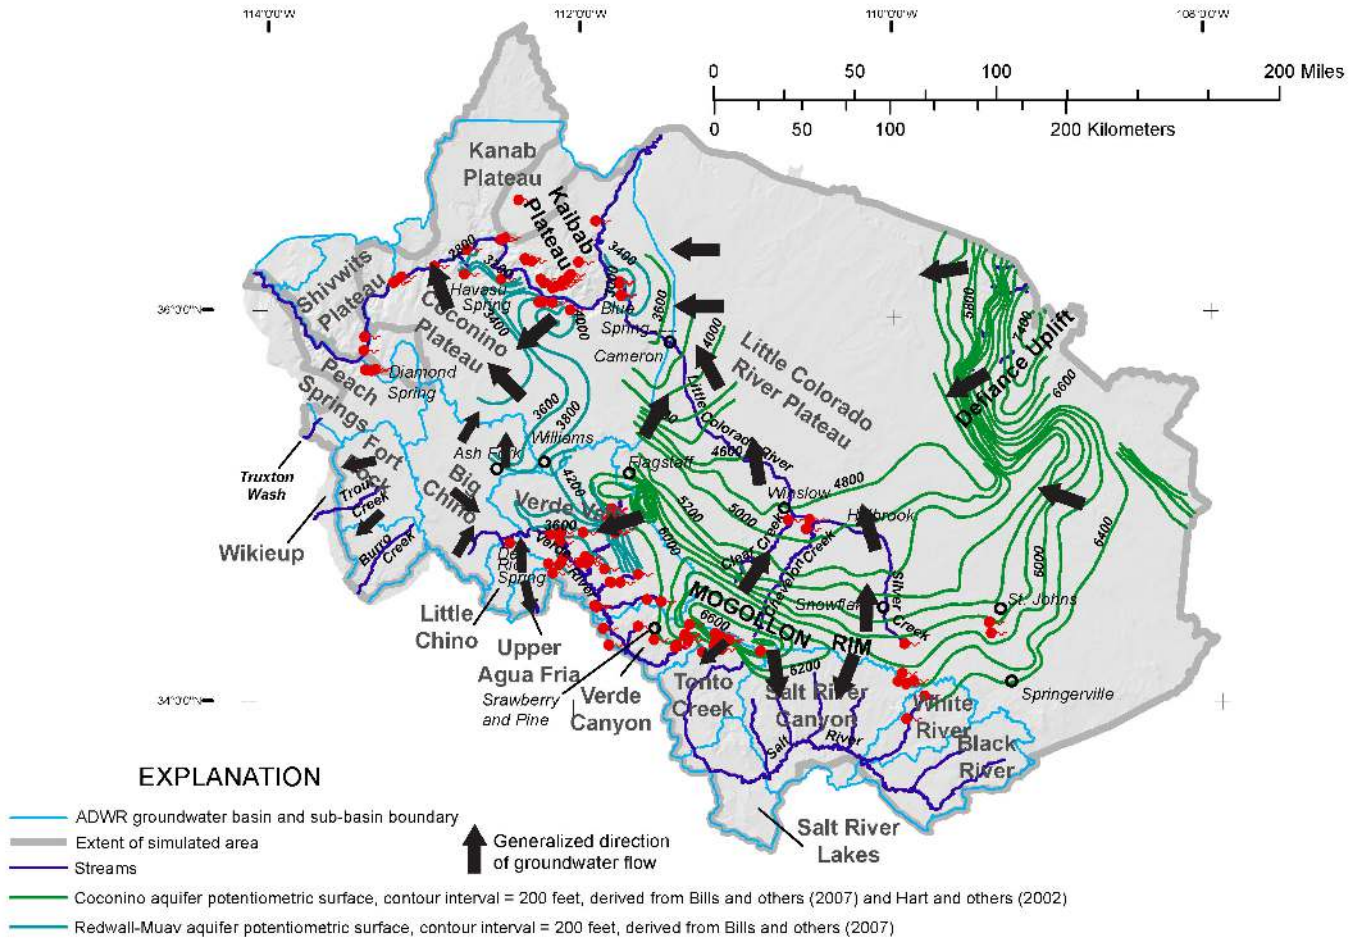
114°00'W
112°00'W
110°00'W
108°00'W

0 50 100 200 Miles
0 50 100 200 Kilometers

36°00'N
34°00'N

Kanab Plateau
Kaibab Plateau
Shivwits Plateau
Coconino Plateau
Havasu Spring
Blue Spring
Cameron
Diamond Spring
Peach Springs
Fort Rock
Truxton Wash
Trout Creek
Burro Creek
Wikieup
Big Chino
Ash Fork
Williams
Flagstaff
Verde Valley
Verde River
Del Rio Spring
Little Chino
Upper Agua Fria
Srawberry and Pine
Verde Canyon
Tonto Creek
MOGOLLON RIM
Salt River Canyon
Salt River
White River
Black River
Salt River Lakes
Little Colorado River Plateau
Little Colorado River
Winslow
Holbrook
Clear Creek
Chevelon Creek
Silver Creek
Snowflake
St. Johns
Springerville
Defiance Uplift

2800
3400
3400
3400
3600
3600
3800
4000
4000
4000
4200
3600
4600
4800
5000
5200
5800
6000
6000
6200
6400
6600
6600
7400

EXPLANATION
ADWR groundwater basin and sub-basin boundary
Extent of simulated area
Streams
Generalized direction of groundwater flow
Coconino aquifer potentiometric surface, contour interval = 200 feet, derived from Bills and others (2007) and Hart and others (2002)
Redwall-Muav aquifer potentiometric surface, contour interval = 200 feet, derived from Bills and others (2007)